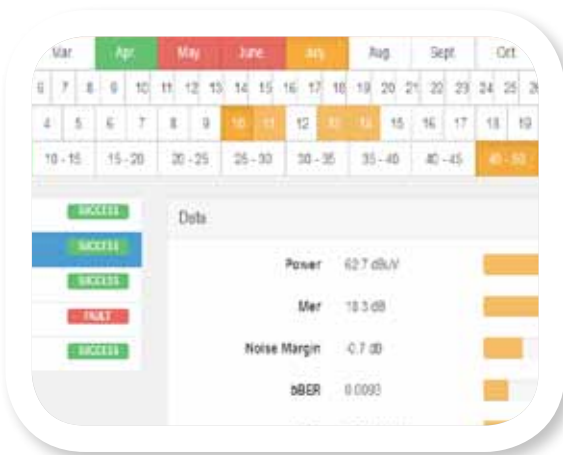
| Mar | Apr | May | June | July | Aug | Sept | Oct |
|---|---|---|---|---|---|---|---|

6 7 8 9 10 11 12 13 14 15 16 17 18 19 20 21 22 23 24 25 2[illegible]

4 5 6 7 8 9 10 11 12 13 14 15 16 17 18 19

10 - 15 15 - 20 20 - 25 25 - 30 30 - 35 35 - 40 40 - 45 45 - 50

SUCCESS
SUCCESS
SUCCESS
FAULT
SUCCESS

Data

Power 62.7 dBuV
Mer 18.3 dB
Noise Margin -0.7 dB
bBER 0.0093